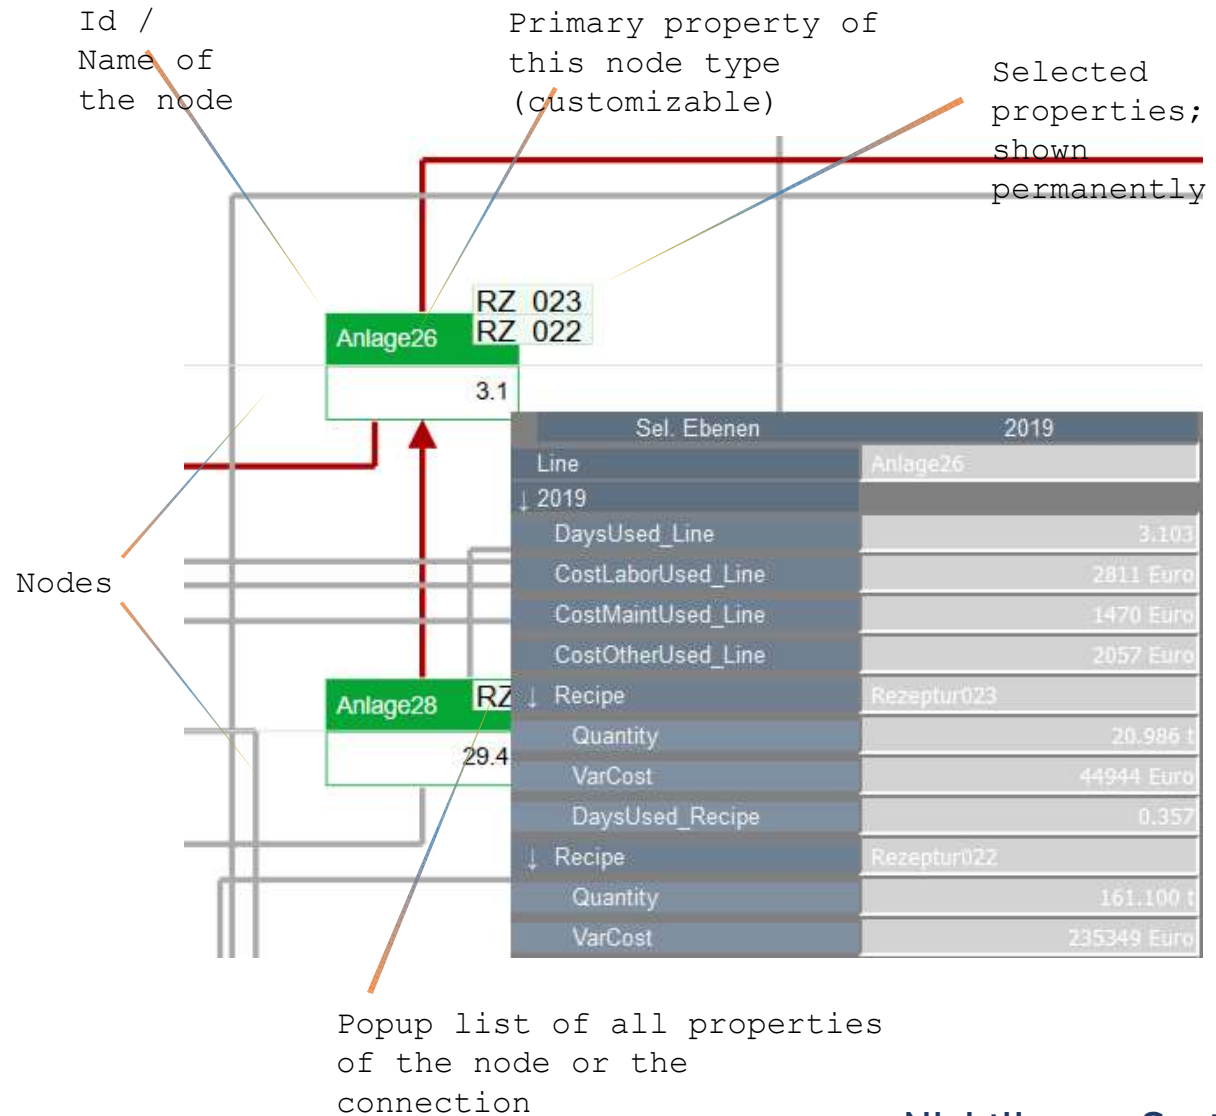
Id / Name of the node

Primary property of this node type (customizable)

Selected properties; shown permanently

RZ 023
RZ 022
Anlage26
3.1

| Sel. Ebenen | 2019 |
|---|---|
| Line | Anlage26 |
| ↓ 2019 | |
| DaysUsed_Line | 3.103 |
| CostLaborUsed_Line | 2811 Euro |
| CostMaintUsed_Line | 1470 Euro |
| CostOtherUsed_Line | 2057 Euro |
| ↓ Recipe | Rezeptur023 |
| Quantity | 20.986 t |
| VarCost | 44944 Euro |
| DaysUsed_Recipe | 0.357 |
| ↓ Recipe | Rezeptur022 |
| Quantity | 161.100 t |
| VarCost | 235349 Euro |

Nodes

Anlage28
RZ
29.4

Popup list of all properties of the node or the connection

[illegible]